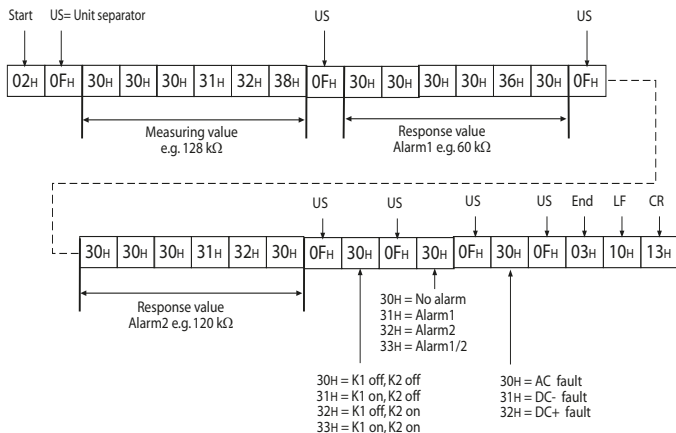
Start US= Unit separator US US

| 02H | 0FH | 30H | 30H | 30H | 31H | 32H | 38H | 0FH | 30H | 30H | 30H | 30H | 36H | 30H | 0FH |
|---|---|---|---|---|---|---|---|---|---|---|---|---|---|---|---|

Measuring value
e.g. 128 kΩ

Response value
Alarm1 e.g. 60 kΩ

US US US US End LF CR

| 30H | 30H | 30H | 31H | 32H | 30H | 0FH | 30H | 0FH | 30H | 0FH | 30H | 0FH | 03H | 10H | 13H |
|---|---|---|---|---|---|---|---|---|---|---|---|---|---|---|---|

Response value
Alarm2 e.g. 120 kΩ

30H = No alarm
31H = Alarm1
32H = Alarm2
33H = Alarm1/2

30H = K1 off, K2 off
31H = K1 on, K2 off
32H = K1 off, K2 on
33H = K1 on, K2 on

30H = AC fault
31H = DC- fault
32H = DC+ fault